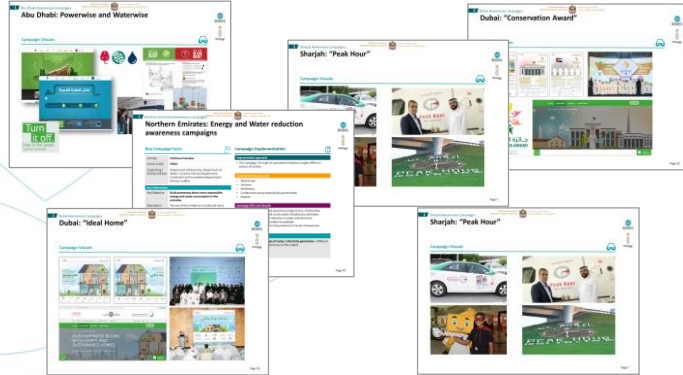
Abu Dhabi: Powerwise and Waterwise

Campaign Visuals

Turn it off

Dubai: "Conservation Award"

Sharjah: "Peak Hour"

Campaign Visuals

PEAK HOUR

Northern Emirates: Energy and Water reduction awareness campaigns

Key Campaign Facts

Campaign Implementation

Dubai: "Ideal Home"

Campaign Visuals

Sharjah: "Peak Hour"

Campaign Visuals

PEAK HOUR